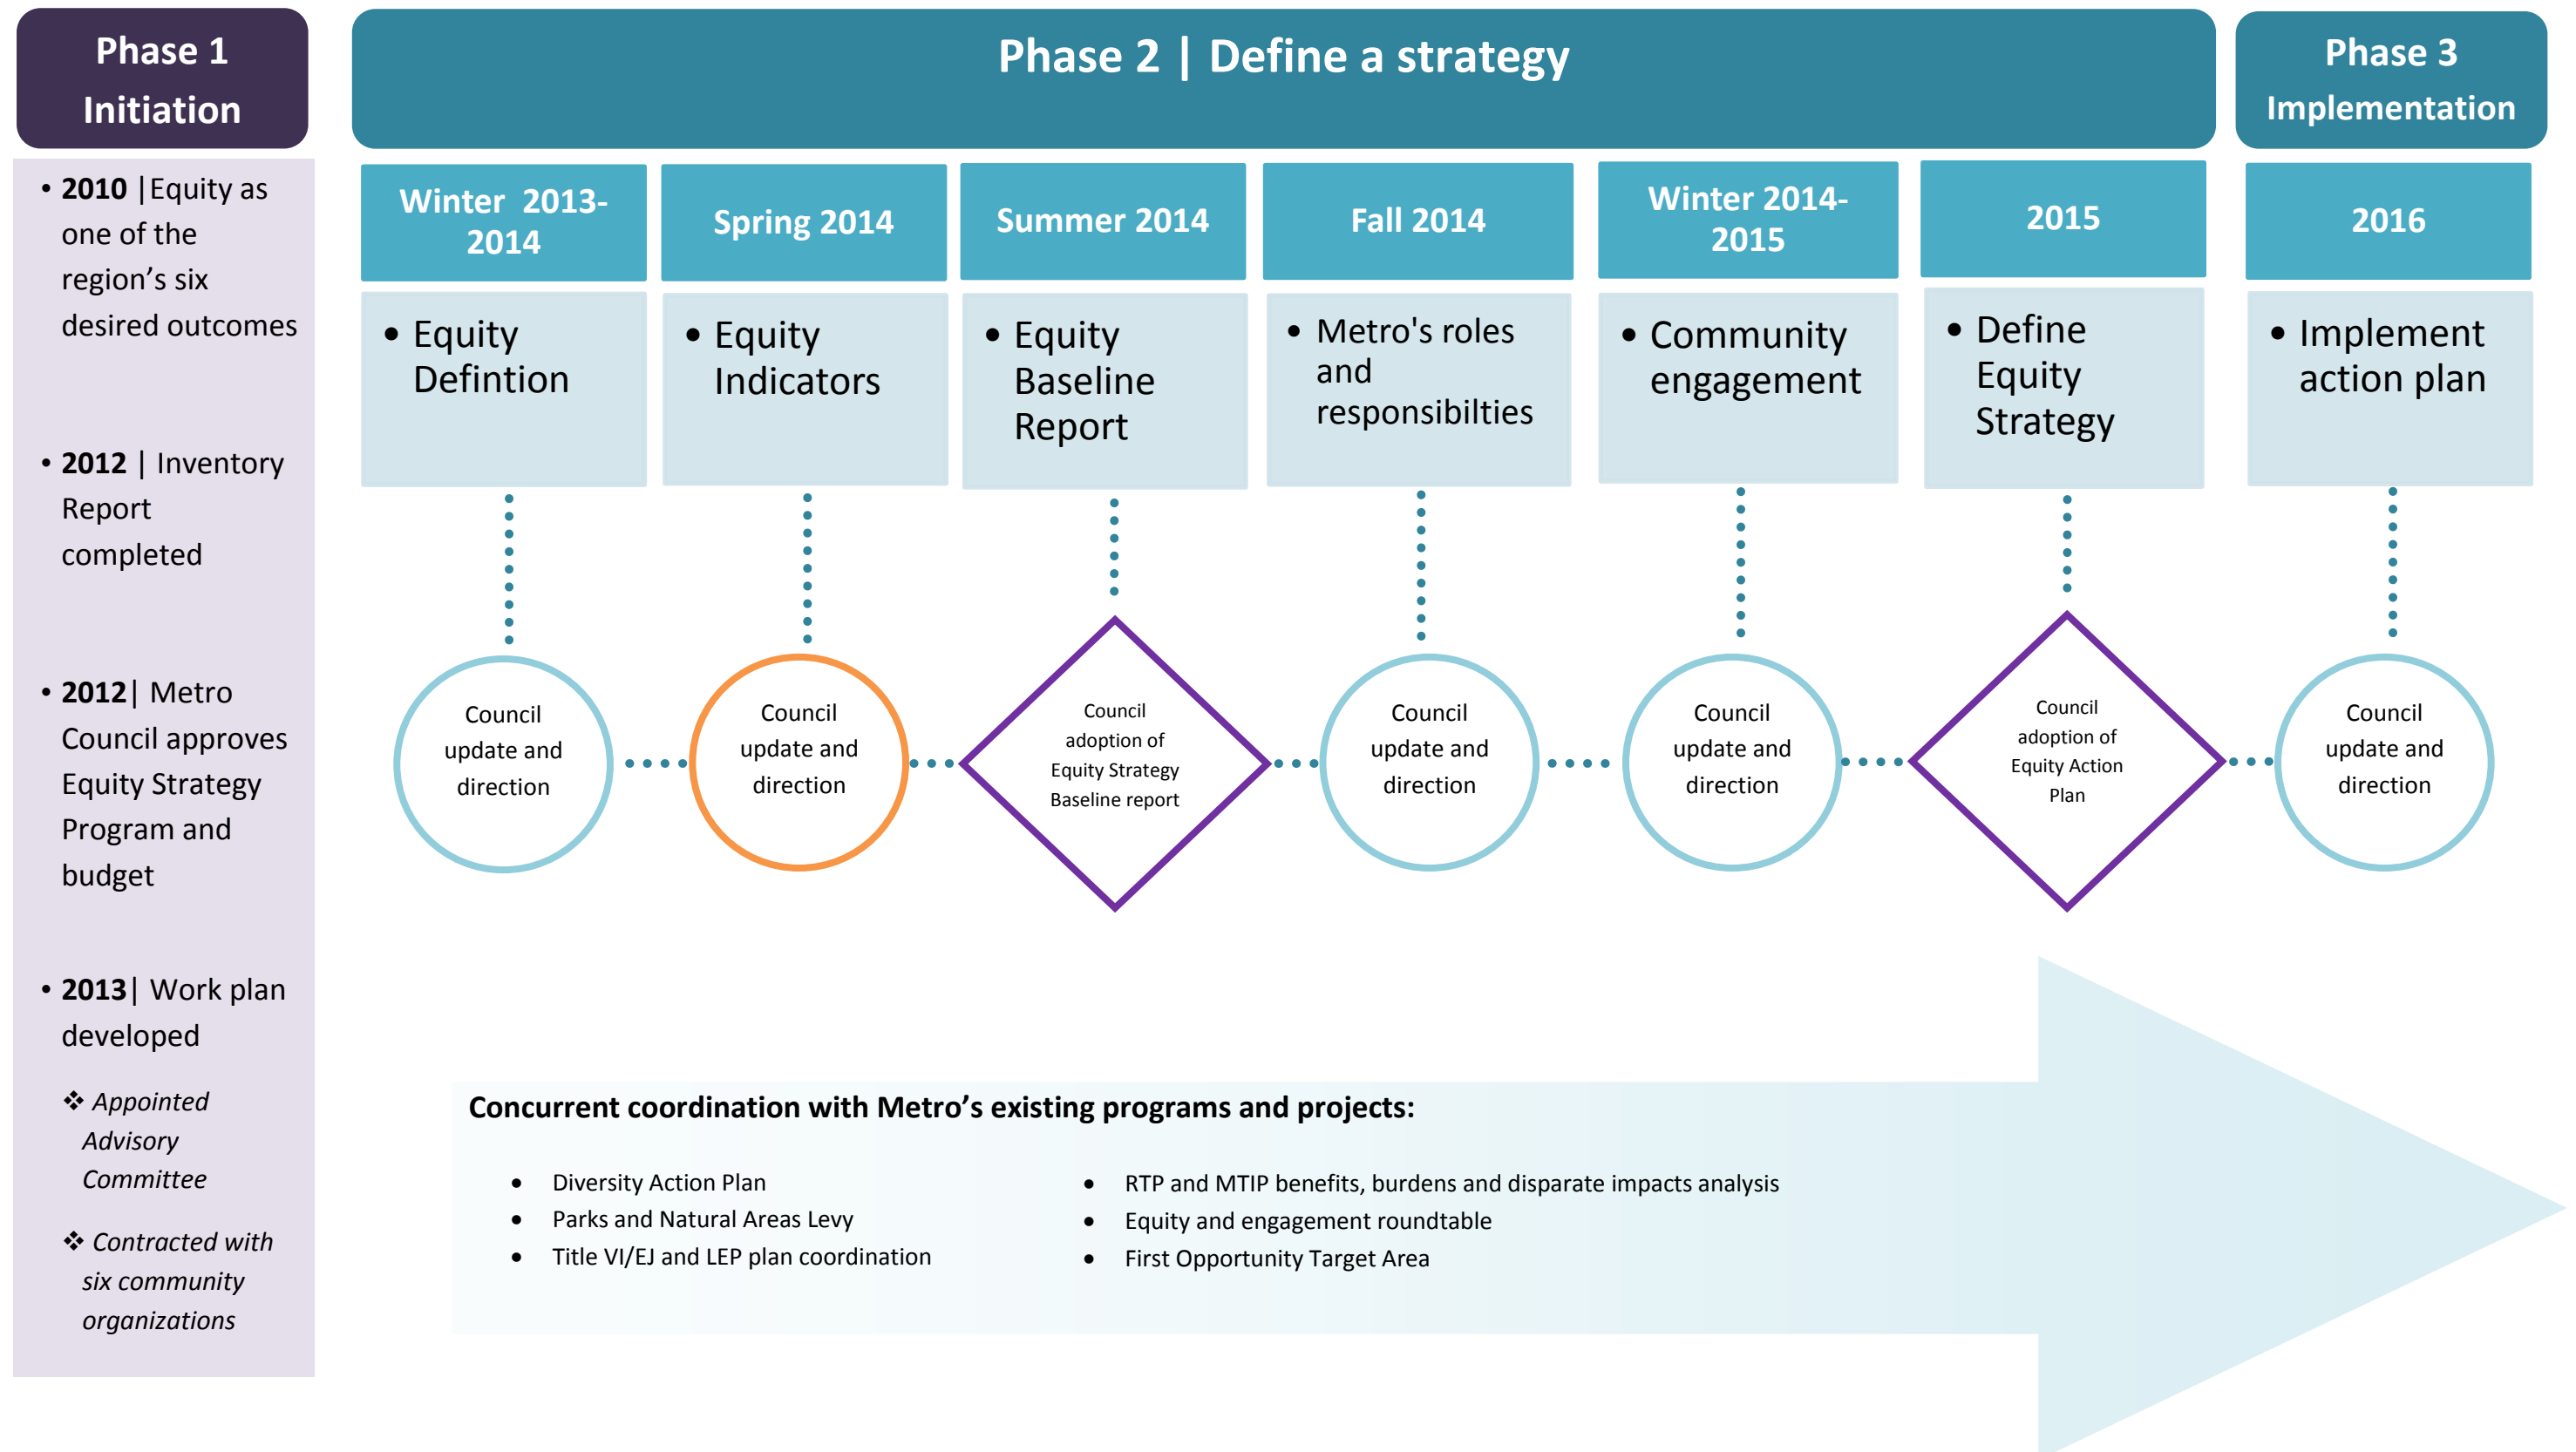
Phase 1
Initiation

• 2010 | Equity as one of the region's six desired outcomes

• 2012 | Inventory Report completed

• 2012 | Metro Council approves Equity Strategy Program and budget

• 2013 | Work plan developed

❖ Appointed Advisory Committee

❖ Contracted with six community organizations

Phase 2 | Define a strategy

Winter 2013-2014

• Equity Defintion

Council update and direction

Spring 2014

• Equity Indicators

Council update and direction

Summer 2014

• Equity Baseline Report

Council adoption of Equity Strategy Baseline report

Fall 2014

• Metro's roles and responsibilties

Council update and direction

Winter 2014-2015

• Community engagement

Council update and direction

2015

• Define Equity Strategy

Council adoption of Equity Action Plan

Phase 3
Implementation

2016

• Implement action plan

Council update and direction

Concurrent coordination with Metro's existing programs and projects:

• Diversity Action Plan
• Parks and Natural Areas Levy
• Title VI/EJ and LEP plan coordination

• RTP and MTIP benefits, burdens and disparate impacts analysis
• Equity and engagement roundtable
• First Opportunity Target Area